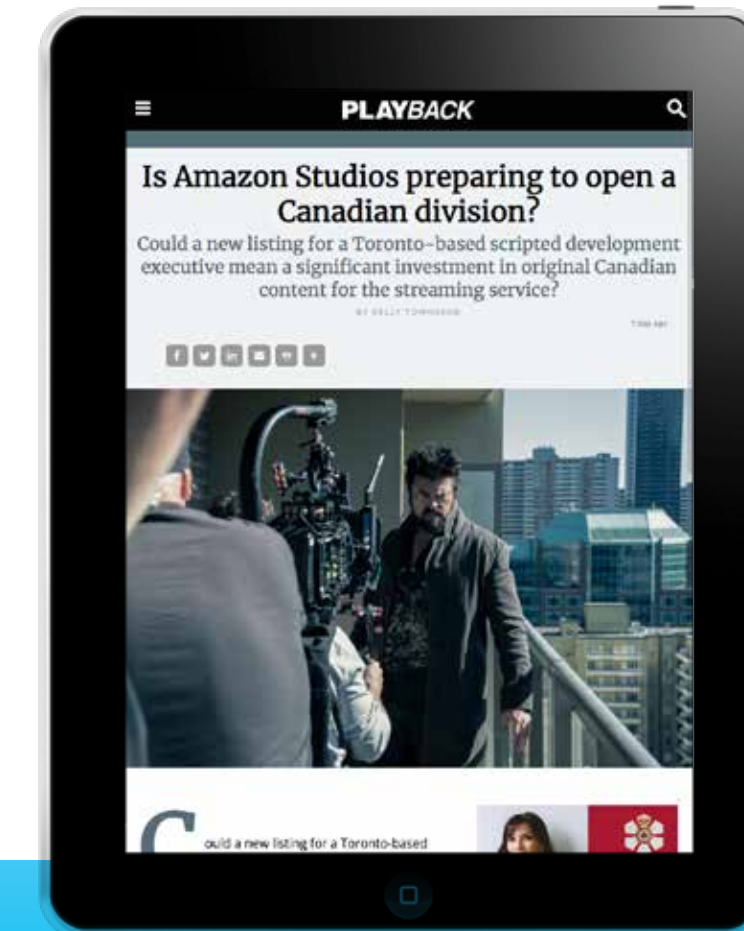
PLAYBACK

Is Amazon Studios preparing to open a Canadian division?

Could a new listing for a Toronto-based scripted development executive mean a significant investment in original Canadian content for the streaming service?

BY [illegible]

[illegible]

Could a new listing for a Toronto-based